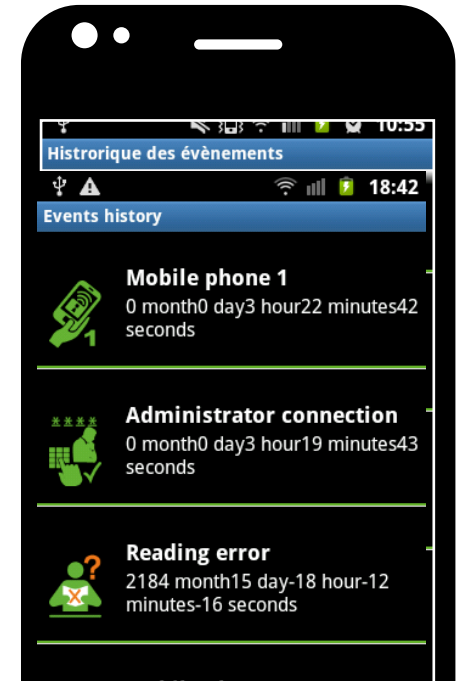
10:55
Historique des évènements
18:42
Events history

Mobile phone 1
0 month0 day3 hour22 minutes42 seconds

1

****

Administrator connection
0 month0 day3 hour19 minutes43 seconds

Reading error
2184 month15 day-18 hour-12 minutes-16 seconds